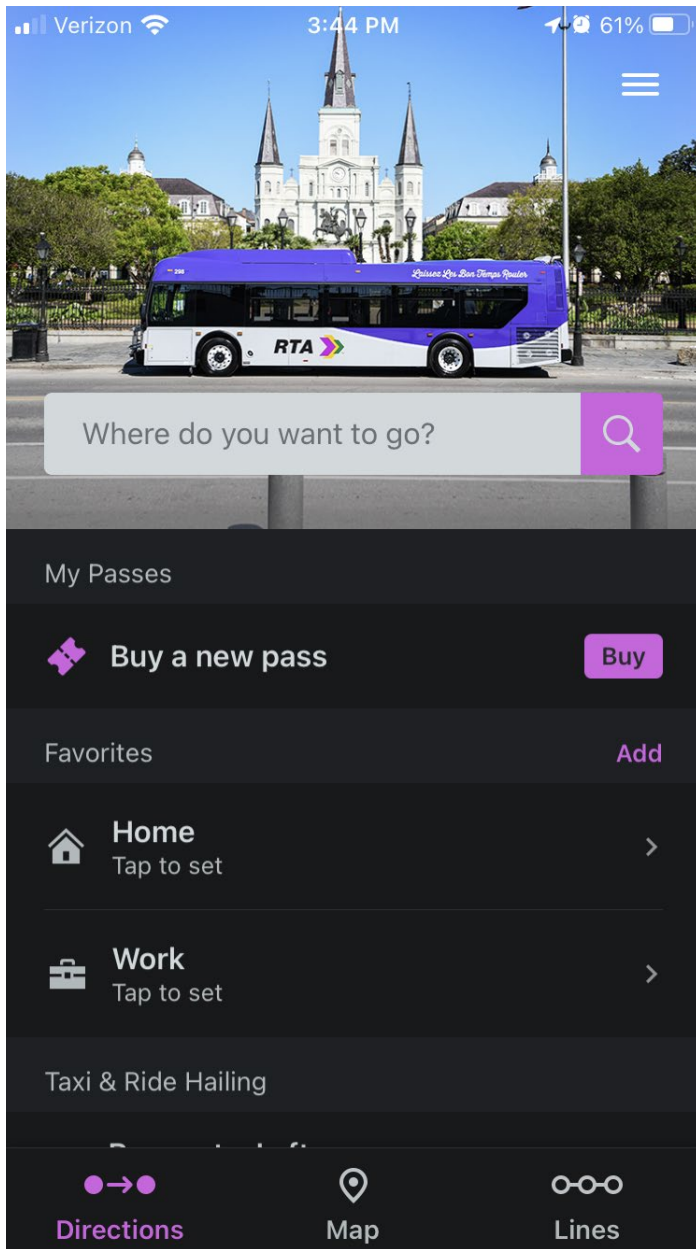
Verizon 3:44 PM 61%

RTA
Laissez Les Bon Temps Rouler

Where do you want to go?

My Passes

Buy a new pass
Buy

Favorites
Add

Home
Tap to set

Work
Tap to set

Taxi & Ride Hailing

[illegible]

Directions
Map
Lines